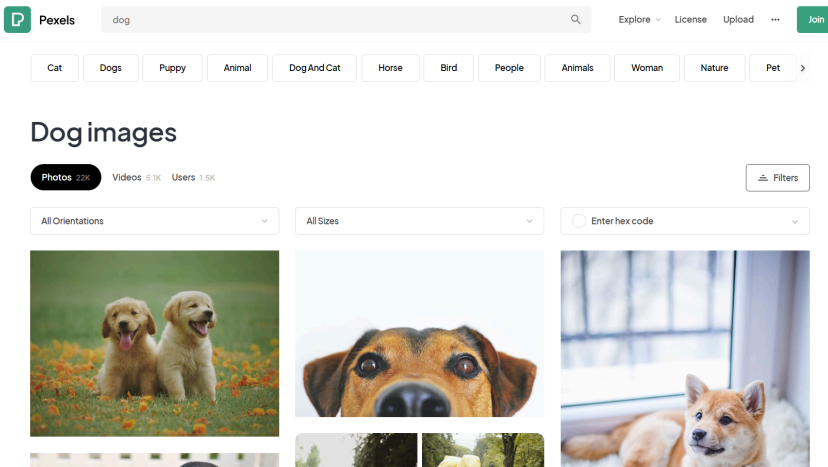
Pexels

dog

Explore License Upload ··· Join

Cat Dogs Puppy Animal Dog And Cat Horse Bird People Animals Woman Nature Pet

Dog images

Photos 22K Videos 5.1K Users 1.5K

Filters

All Orientations

All Sizes

Enter hex code